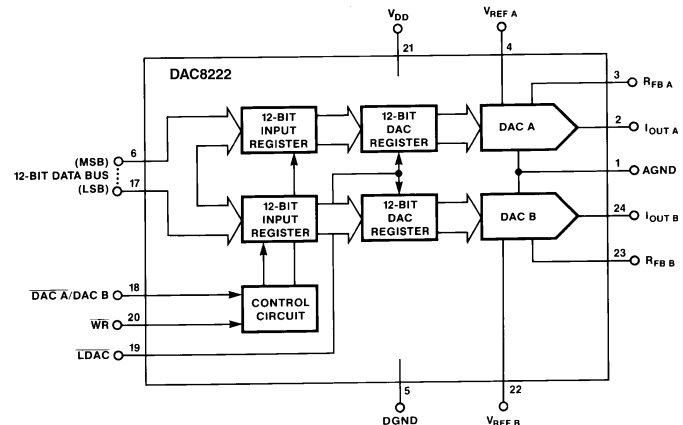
$V_{DD}$
21
$V_{REF\ A}$
4
DAC8222
3 $R_{FB\ A}$
2 $I_{OUT\ A}$
1 AGND
24 $I_{OUT\ B}$
23 $R_{FB\ B}$
(MSB) 6
12-BIT DATA BUS
(LSB) 17
12-BIT INPUT REGISTER
12-BIT DAC REGISTER
DAC A
12-BIT INPUT REGISTER
12-BIT DAC REGISTER
DAC B
$\overline{DAC\ A}$/DAC B 18
$\overline{WR}$ 20
$\overline{LDAC}$ 19
CONTROL CIRCUIT
5
DGND
22
$V_{REF\ B}$